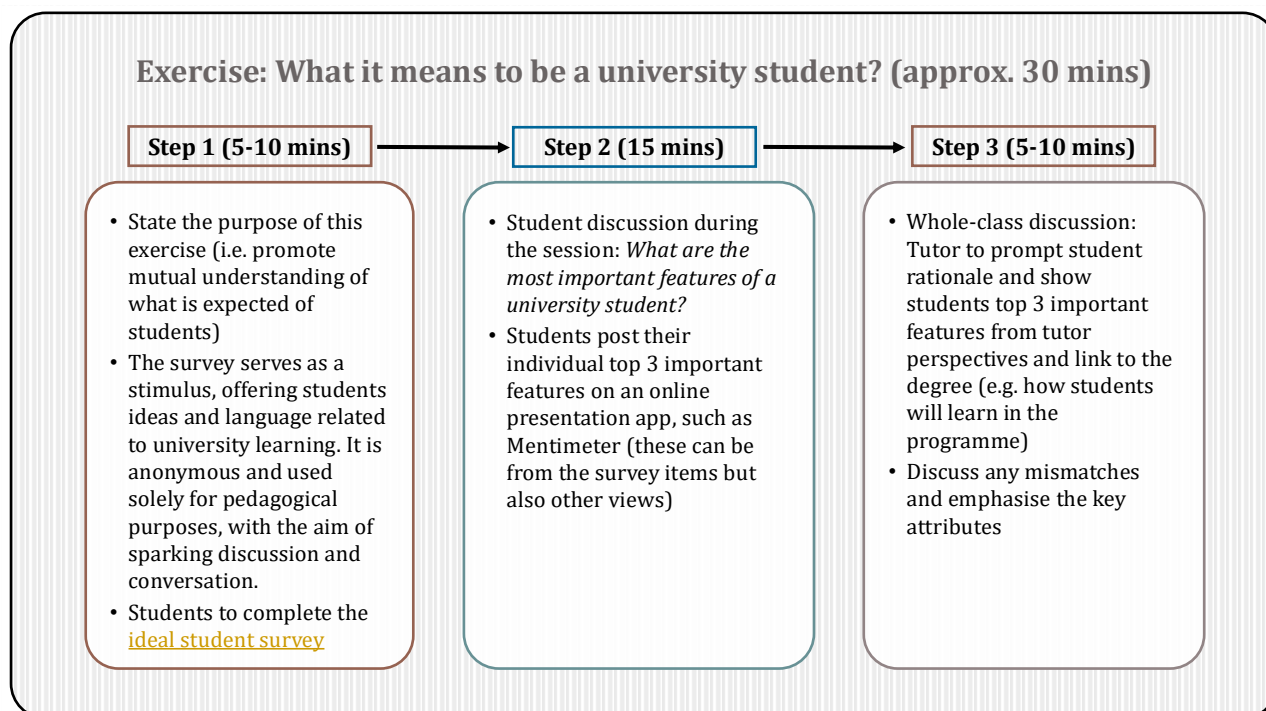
Exercise: What it means to be a university student? (approx. 30 mins)

Step 1 (5-10 mins)

Step 2 (15 mins)

Step 3 (5-10 mins)

• State the purpose of this exercise (i.e. promote mutual understanding of what is expected of students)
• The survey serves as a stimulus, offering students ideas and language related to university learning. It is anonymous and used solely for pedagogical purposes, with the aim of sparking discussion and conversation.
• Students to complete the ideal student survey

• Student discussion during the session: *What are the most important features of a university student?*
• Students post their individual top 3 important features on an online presentation app, such as Mentimeter (these can be from the survey items but also other views)

• Whole-class discussion: Tutor to prompt student rationale and show students top 3 important features from tutor perspectives and link to the degree (e.g. how students will learn in the programme)
• Discuss any mismatches and emphasise the key attributes